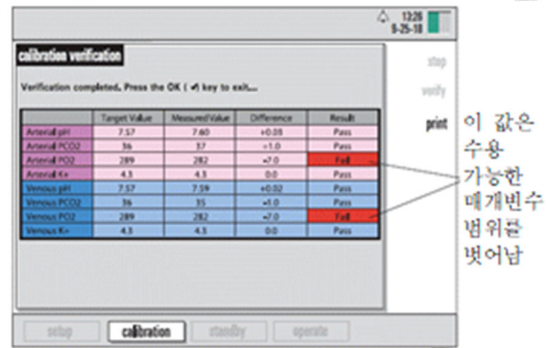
13:26
9-25-18

calibration verification

Verification completed. Press the OK ( ↵ ) key to exit...

| | Target Value | Measured Value | Difference | Result |
|---|---|---|---|---|
| Arterial pH | 7.57 | 7.60 | +0.03 | Pass |
| Arterial PCO2 | 36 | 37 | +1.0 | Pass |
| Arterial PO2 | 289 | 282 | +7.0 | Fail |
| Arterial K+ | 4.3 | 4.3 | 0.0 | Pass |
| Venous pH | 7.57 | 7.59 | +0.02 | Pass |
| Venous PCO2 | 36 | 35 | +1.0 | Pass |
| Venous PO2 | 289 | 282 | +7.0 | Fail |
| Venous K+ | 4.3 | 4.3 | 0.0 | Pass |

stop
verify
print

이 값은 수용 가능한 매개변수 범위를 벗어남

setup
calibration
standby
operate